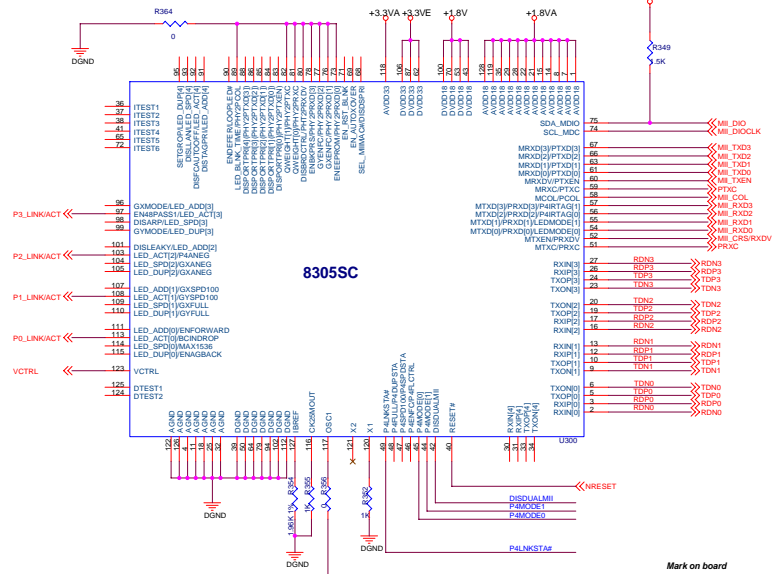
R364
0
DGND
+3.3VA +3.3VE
+1.8V
+1.8VA
R349
.5K

96 93 92 91 89 88 86 85 84 83 82 81 80 78 77 76 72 71 69 68 118 106 87 67 100 70 53 43 128 119 36 29 22 18 15 14 8 7

SETGROUP/LED_DUP[4]
DISFDFLOW/LED_SPD[4]
DISFAUTOOFF/LED_ACT[4]
DISTAGPRI/LED_ADD[4]
ENDEFERLOOPLED#
LED_BLNK_TIME/PHY2PTXC
DISPORTPRI[4]/PHY2PTXD[3]
DISPORTPRI[3]/PHY2PTXD[2]
DISPORTPRI[2]/PHY2PTXD[1]
DISPORTPRI[1]/PHY2PTXD[0]
DISPORTPRI[0]/PHY2PTXEN
QWEIGHT[1]/PHY2PTXC
QWEIGHT[0]/PHY2PRXC
DISBRDCTRL/PHY2PRXDV
ENBKPRS/PHY2PRXD[3]
GTEN/PHY2PRXD[2]
ENFCNPRS/PHY2PRXD[1]
ENFCNPRS/PHY2PRXD[0]
ENEEPROM/PHY2PCOL
EN_AUTOXOVER
EN_RST_BLNK
SEL_MIIMAC/DISBPCR
AVDD33
DVDD33
DVDD33
DVDD33
DVDD18
DVDD18
DVDD18
DVDD18
AVDD18
AVDD18
AVDD18
AVDD18
AVDD18
AVDD18
AVDD18
AVDD18
AVDD18
AVDD18

36 ITEST1
37 ITEST2
38 ITEST3
41 ITEST4
65 ITEST5
72 ITEST6

75 SDA_MDIO MII_DIO
74 SCL_MDC MII_DIOCLK
67 MRXD[3]/PTXD[3] MII_TXD3
66 MRXD[2]/PTXD[2] MII_TXD2
65 MRXD[1]/PTXD[1] MII_TXD1
64 MRXD[0]/PTXD[0] MII_TXD0
60 MRXDV/PTXEN MII_TXEN
59 MRXC/PTXC PTXC
58 MCOL/PCOL MII_COL
57 MTXD[3]/PRXD[3]/P4IRTAG[1] MII_RXD3
56 MTXD[2]/PRXD[2]/P4IRTAG[0] MII_RXD2
55 MTXD[1]/PRXD[1]/LEDMODE[1] MII_RXD1
54 MTXD[0]/PRXD[0]/LEDMODE[0] MII_RXD0
52 MTXEN/PRXDV MII_CRS/RXDV
51 MTXC/PRXC PRXC

P3_LINK/ACT
96 GXMODE/LED_ADD[3]
97 EN48PASS1/LED_ACT[3]
98 DISARP/LED_SPD[3]
99 GYMODE/LED_DUP[3]

P2_LINK/ACT
101 DISLEAKY/LED_ADD[2]
103 LED_ACT[2]/P4ANEG
104 LED_SPD[2]/GXANEG
105 LED_DUP[2]/GXANEG

8305SC

27 RXIN[3] RDN3 RDN3
28 RXIP[3] RDP3 RDP3
24 TXOP[3] TDP3 TDP3
25 TXON[3] TDN3 TDN3

P1_LINK/ACT
107 LED_ADD[1]/GXSPD100
108 LED_ACT[1]/GYSPD100
109 LED_SPD[1]/GXFULL
110 LED_DUP[1]/GYFULL

20 TXON[2] TDN2 TDN2
19 TXOP[2] TDP2 TDP2
17 RXIP[2] RDP2 RDP2
16 RXIN[2] RDN2 RDN2

P0_LINK/ACT
111 LED_ADD[0]/ENFORWARD
113 LED_ACT[0]/BCINDROP
114 LED_SPD[0]/MAX1536
115 LED_DUP[0]/ENAGBACK

13 RXIN[1] RDN1 RDN1
12 RXIP[1] RDP1 RDP1
10 TXOP[1] TDP1 TDP1
11 TXON[1] TDN1 TDN1

VCTRL
123 VCTRL

125 DTEST1
124 DTEST2

6 TXON[0] TDN0 TDN0
5 TXOP[0] TDP0 TDP0
3 RXIP[0] RDP0 RDP0
2 RXIN[0] RDN0 RDN0

AGND AGND AGND AGND AGND AGND DGND DGND DGND DGND DGND DGND DGND IBREF CK25MOUT OSC1 X2 X1 P4LNKSTA# P4FULL/P4DUPSTA P4SPD100/P4SPDSTA P4ENFC/P4FLCTRL P4MODE1 P4MODE0 DISDUALMII RESET# RXIN[4] RXIP[4] TXOP[4] TXON[4]
122 126 9 23 26 32 39 50 63 79 94 102 127 116 117 121 120 49 48 47 46 45 44 42 40 30 31 33 34
U300

R354 1.96K,1%
R355 1K
R356 1K
R362 1K

DGND
DGND
DGND

NRESET
DISDUALMII
P4MODE1
P4MODE0
P4LNKSTA#

Mark on board